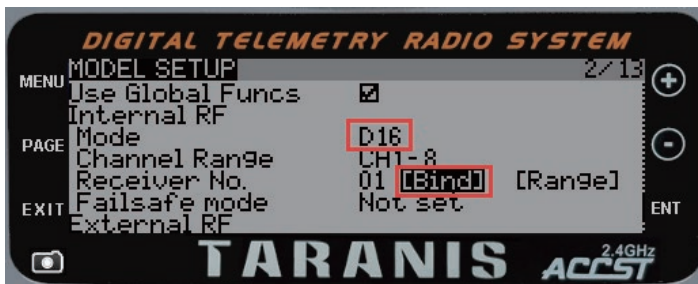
DIGITAL TELEMETRY RADIO SYSTEM

MENU MODEL SETUP 2/13 +

Use Global Funcs ☑

Internal RF

PAGE Mode D16 −

Channel Range CH1-8

Receiver No. 01 [Bind] [Range]

EXIT Failsafe mode Not set ENT

External RF

TARANIS 2.4GHz ACCST